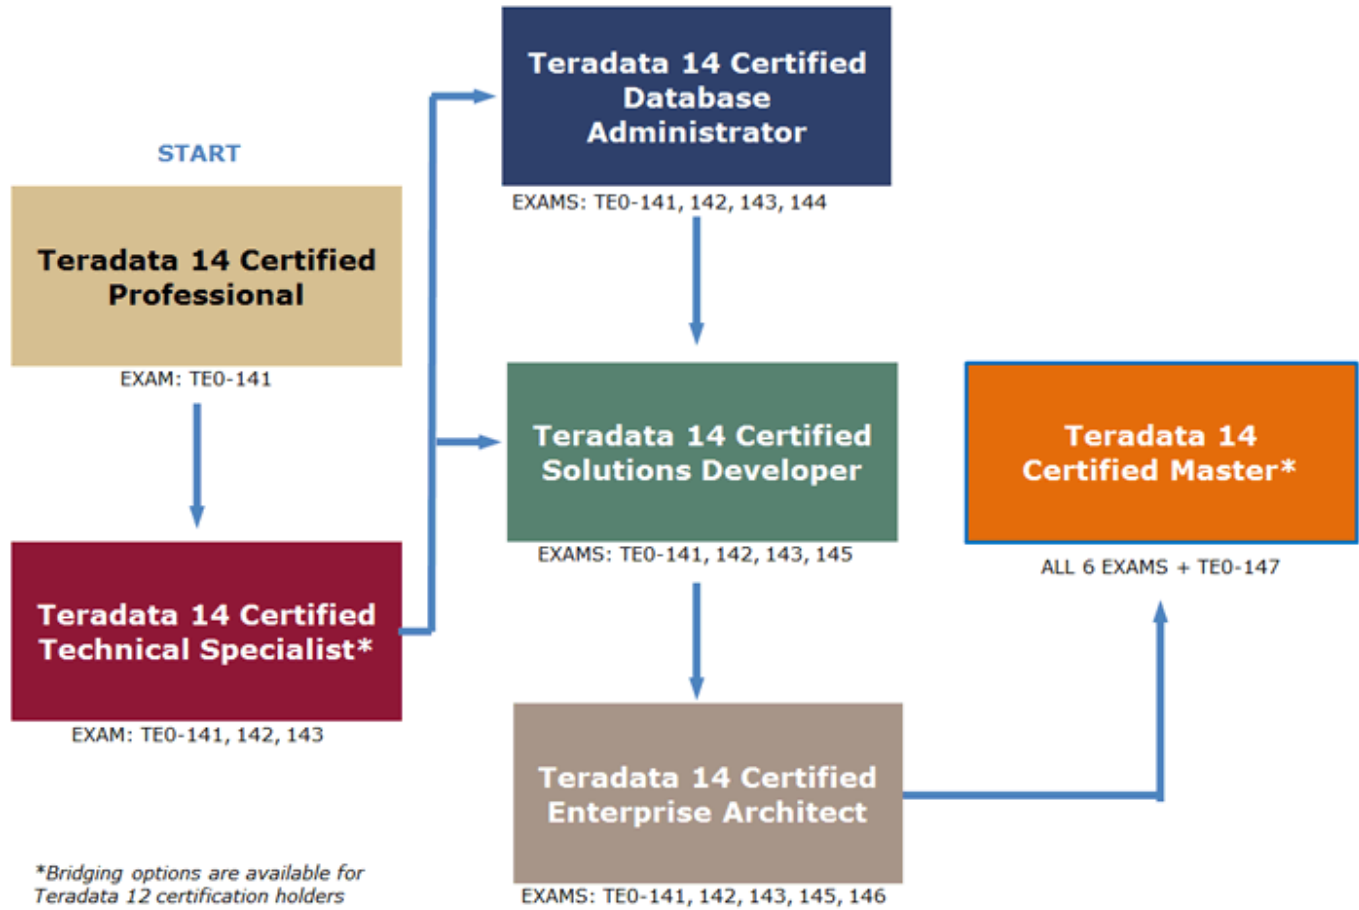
START

Teradata 14 Certified Professional

EXAM: TE0-141

Teradata 14 Certified Technical Specialist*

EXAM: TE0-141, 142, 143

Teradata 14 Certified Database Administrator

EXAMS: TE0-141, 142, 143, 144

Teradata 14 Certified Solutions Developer

EXAMS: TE0-141, 142, 143, 145

Teradata 14 Certified Enterprise Architect

EXAMS: TE0-141, 142, 143, 145, 146

Teradata 14 Certified Master*

ALL 6 EXAMS + TE0-147

*Bridging options are available for Teradata 12 certification holders